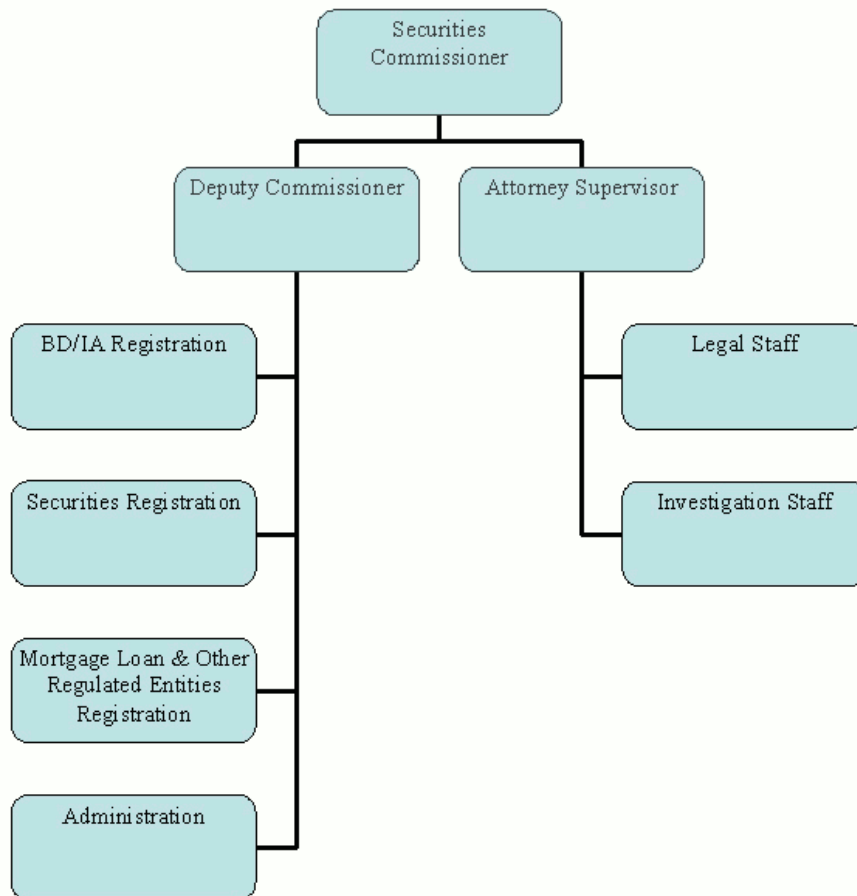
Securities Commissioner

Deputy Commissioner

Attorney Supervisor

BD/IA Registration

Securities Registration

Mortgage Loan & Other Regulated Entities Registration

Administration

Legal Staff

Investigation Staff